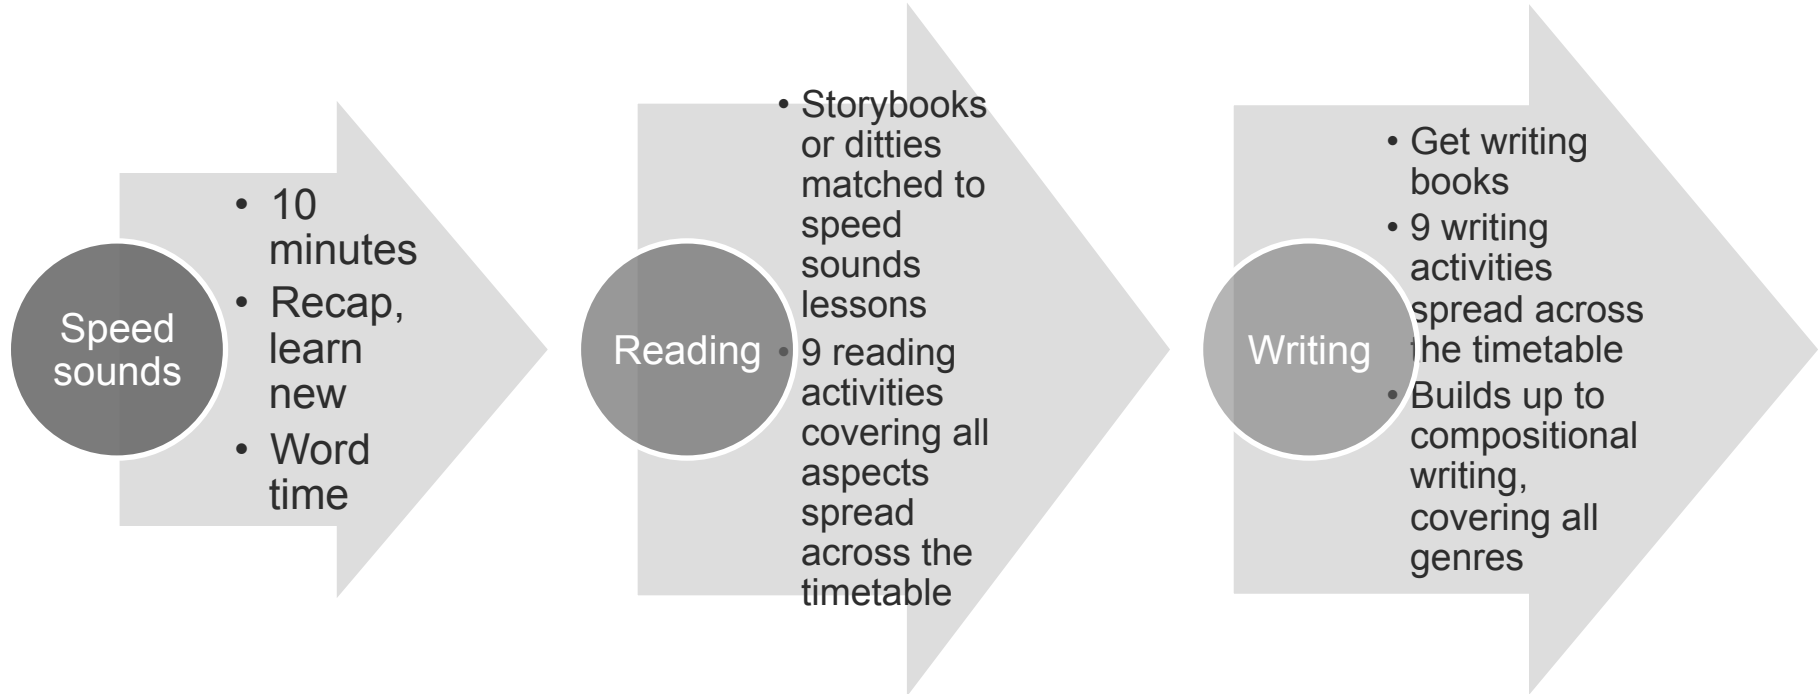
Speed sounds

- 10 minutes
- Recap, learn new
- Word time

Reading

- Storybooks or ditties matched to speed sounds lessons
- 9 reading activities covering all aspects spread across the timetable

Writing

- Get writing books
- 9 writing activities spread across the timetable
- Builds up to compositional writing, covering all genres